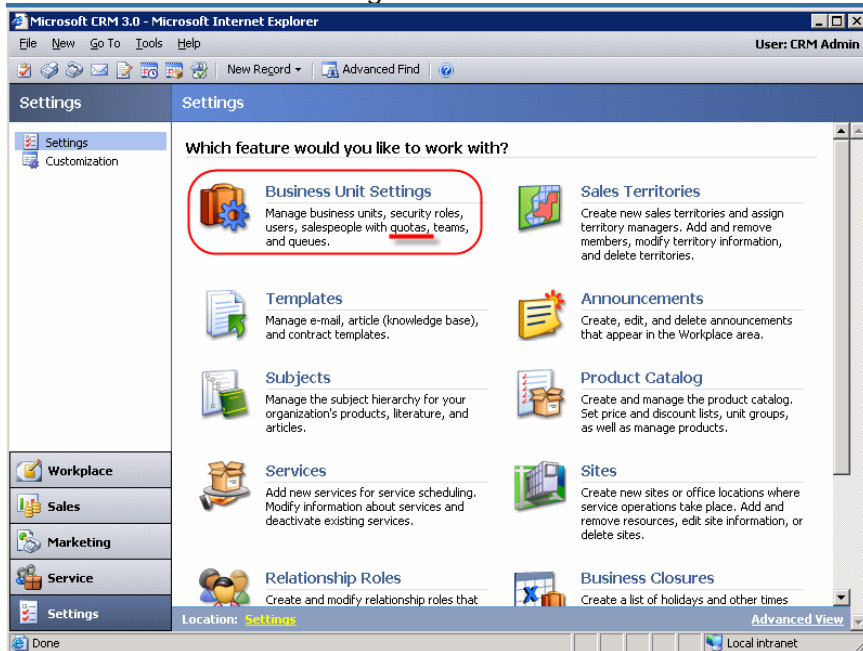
Microsoft CRM 3.0 - Microsoft Internet Explorer

File New Go To Tools Help

User: CRM Admin

New Record ▾ Advanced Find

Settings

Settings

Settings

Customization

Which feature would you like to work with?

Business Unit Settings
Manage business units, security roles, users, salespeople with quotas, teams, and queues.

Sales Territories
Create new sales territories and assign territory managers. Add and remove members, modify territory information, and delete territories.

Templates
Manage e-mail, article (knowledge base), and contract templates.

Announcements
Create, edit, and delete announcements that appear in the Workplace area.

Subjects
Manage the subject hierarchy for your organization's products, literature, and articles.

Product Catalog
Create and manage the product catalog. Set price and discount lists, unit groups, as well as manage products.

Services
Add new services for service scheduling. Modify information about services and deactivate existing services.

Sites
Create new sites or office locations where service operations take place. Add and remove resources, edit site information, or delete sites.

Relationship Roles
Create and modify relationship roles that

Business Closures
Create a list of holidays and other times

Workplace

Sales

Marketing

Service

Settings

Location: Settings

Advanced View

Done

Local intranet